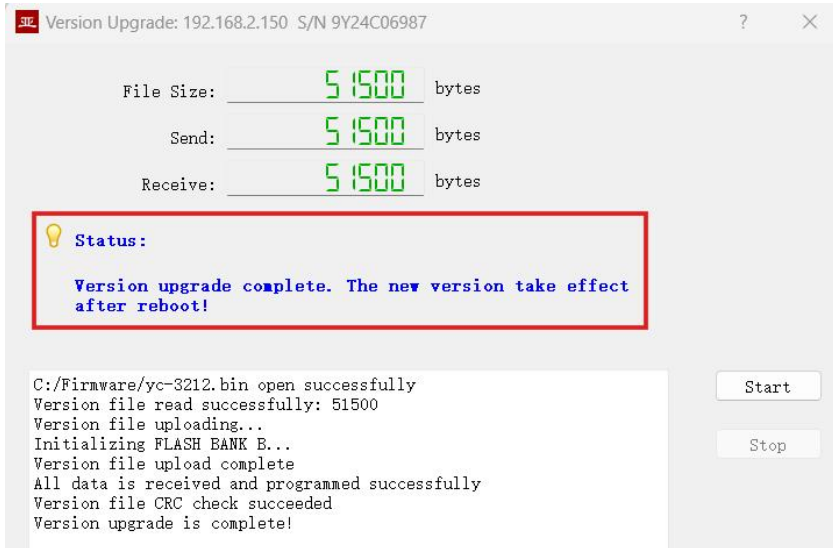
Version Upgrade: 192.168.2.150 S/N 9Y24C06987

?

×

File Size: 51500 bytes

Send: 51500 bytes

Receive: 51500 bytes

Status:

Version upgrade complete. The new version take effect after reboot!

C:/Firmware/yc-3212.bin open successfully
Version file read successfully: 51500
Version file uploading...
Initializing FLASH BANK B...
Version file upload complete
All data is received and programmed successfully
Version file CRC check succeeded
Version upgrade is complete!

Start

Stop